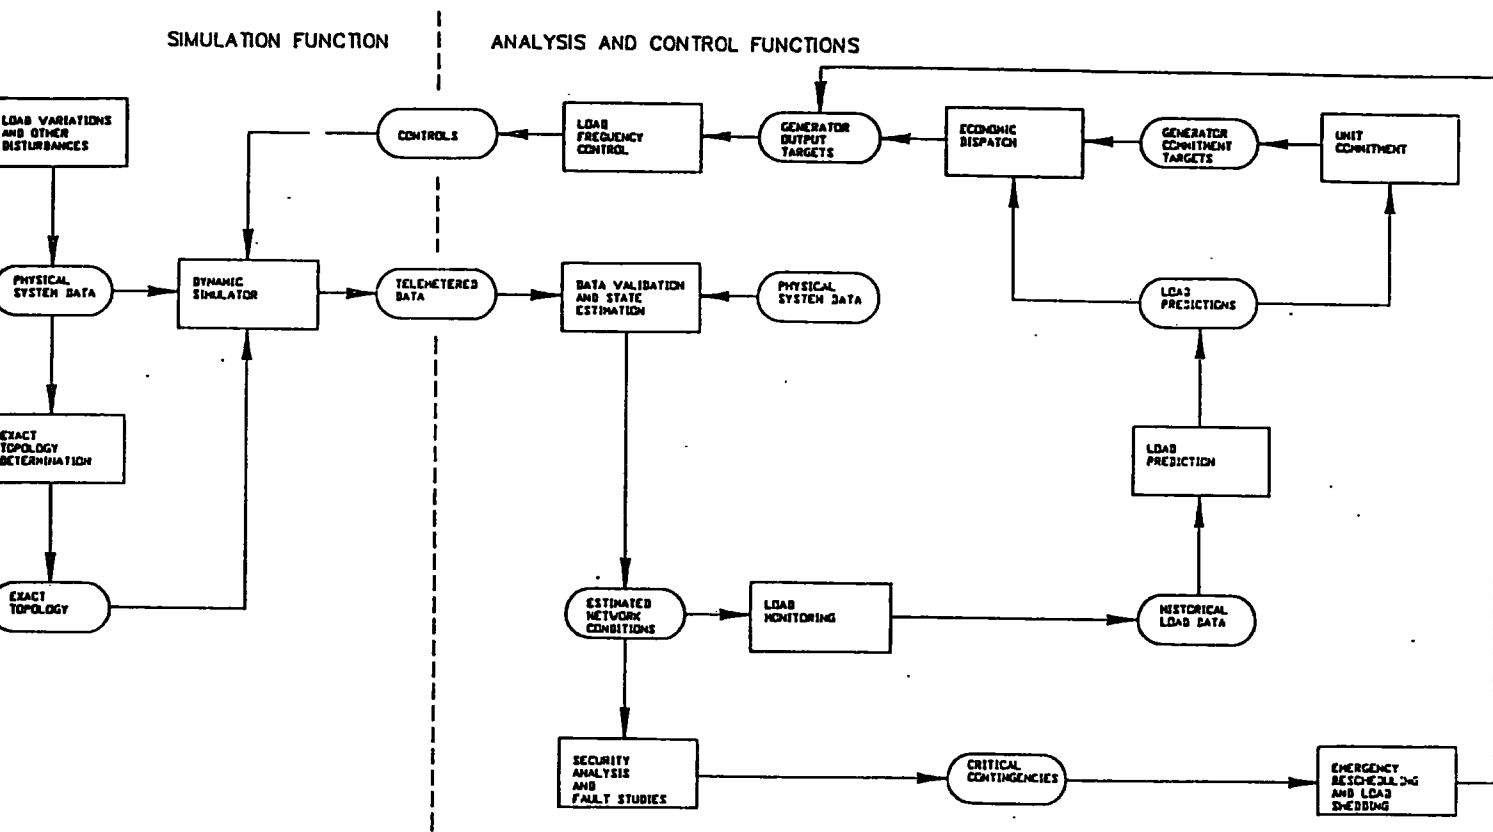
SIMULATION FUNCTION

ANALYSIS AND CONTROL FUNCTIONS

LOAD VARIATIONS AND OTHER DISTURBANCES

CONTROLS

LOAD FREQUENCY CONTROL

GENERATOR OUTPUT TARGETS

ECONOMIC DISPATCH

GENERATOR COMMITMENT TARGETS

UNIT COMMITMENT

PHYSICAL SYSTEM DATA

DYNAMIC SIMULATOR

TELEMETERED DATA

DATA VALIDATION AND STATE ESTIMATION

PHYSICAL SYSTEM DATA

LOAD PREDICTIONS

EXACT TOPOLOGY DETERMINATION

LOAD PREDICTION

EXACT TOPOLOGY

ESTIMATED NETWORK CONDITIONS

LOAD MONITORING

HISTORICAL LOAD DATA

SECURITY ANALYSIS AND FAULT STUDIES

CRITICAL CONTINGENCIES

EMERGENCY RESCHEDULING AND LOAD SHEDDING